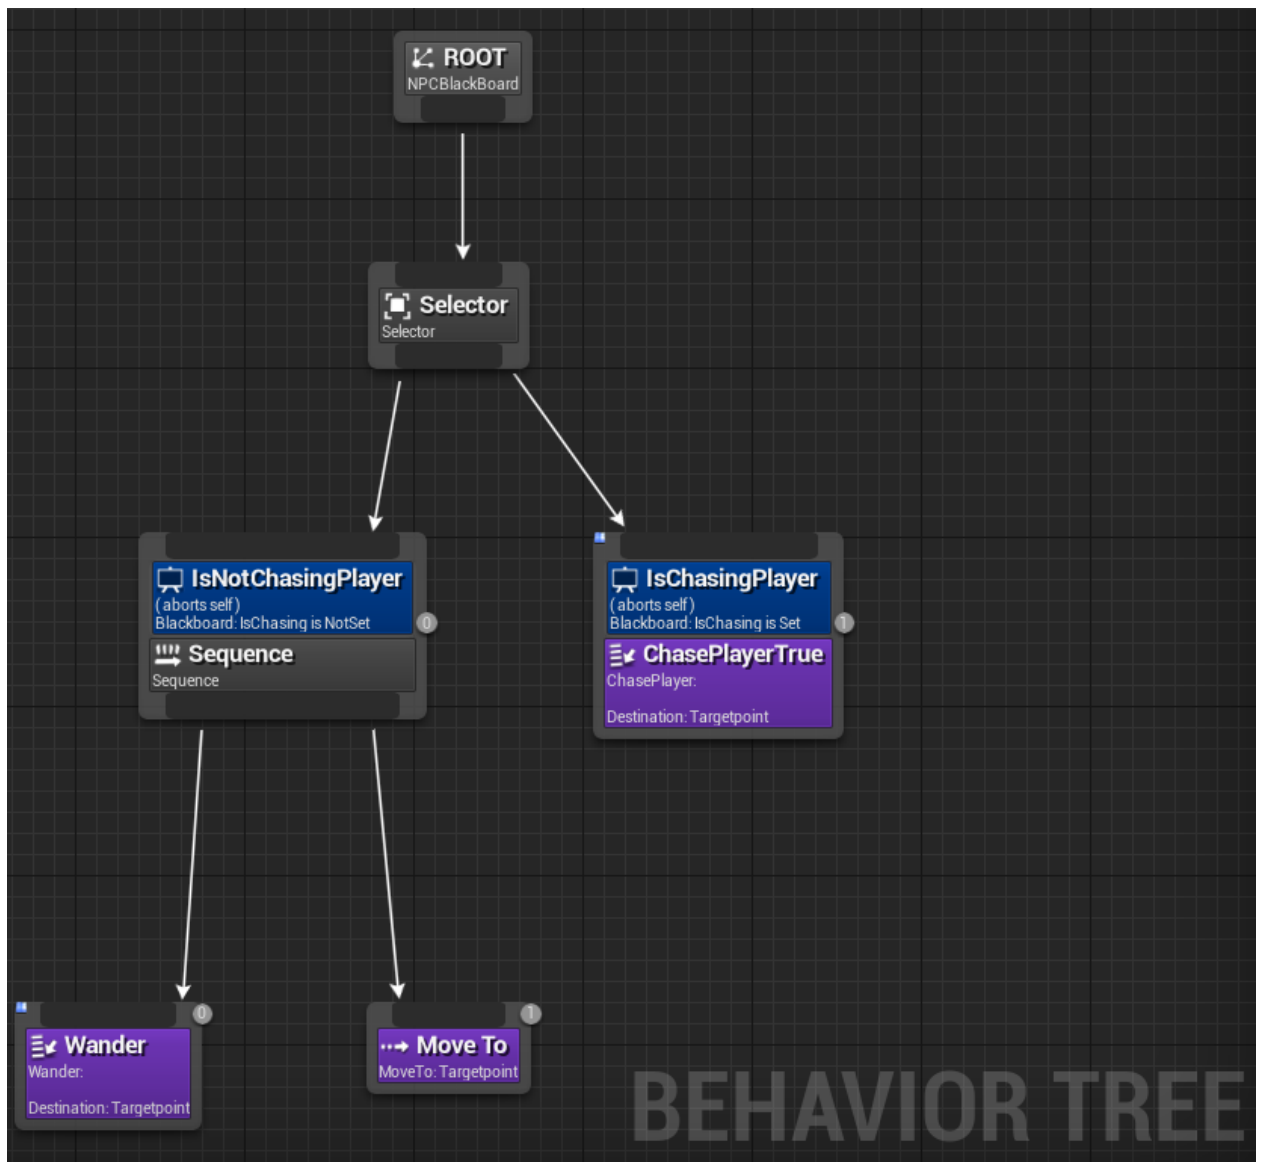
ROOT
NPCBlackBoard

Selector
Selector

IsNotChasingPlayer
( aborts self )
Blackboard: IsChasing is NotSet
0
Sequence
Sequence

IsChasingPlayer
( aborts self )
Blackboard: IsChasing is Set
1
ChasePlayerTrue
ChasePlayer:
Destination: Targetpoint

Wander
0
Wander:
Destination: Targetpoint

Move To
1
MoveTo: Targetpoint

BEHAVIOR TREE